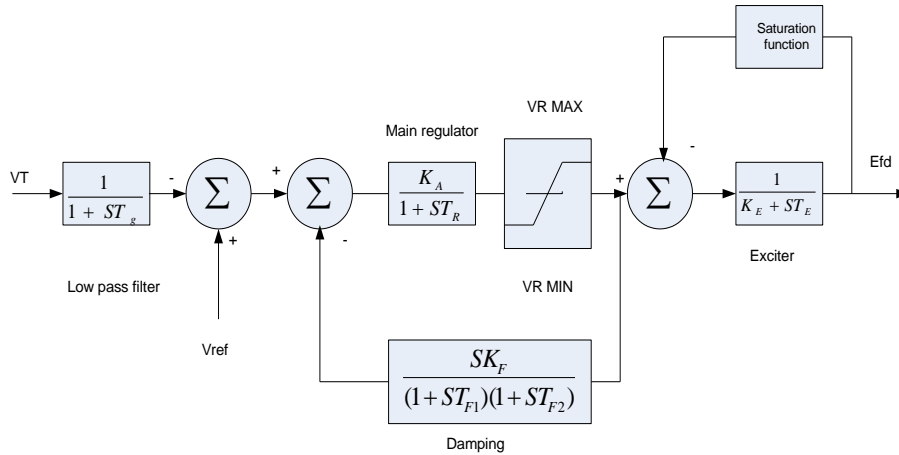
Saturation function

VR MAX

Main regulator

VT

$\frac{1}{1+ST_g}$

-

$\Sigma$

+

+

$\Sigma$

-

$\frac{K_A}{1+ST_R}$

+

$\Sigma$

-

$\frac{1}{K_E+ST_E}$

Efd

Exciter

Low pass filter

VR MIN

Vref

$\frac{SK_F}{(1+ST_{F1})(1+ST_{F2})}$

Damping